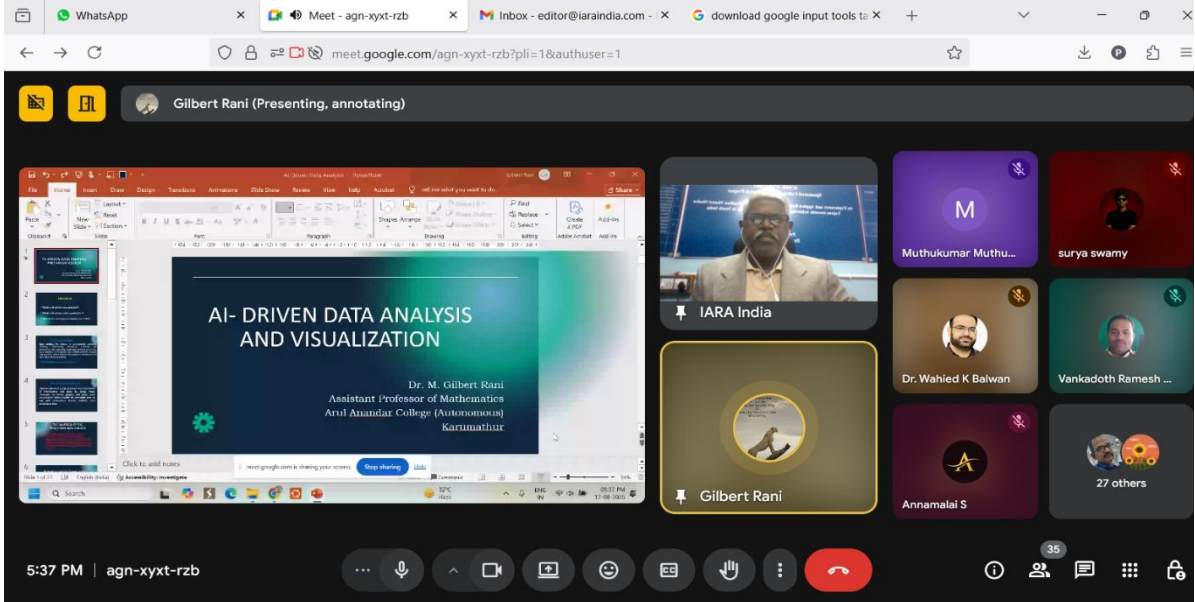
WhatsApp
Meet - agn-xyxt-rzb
Inbox - editor@iaraindia.com -
download google input tools ta
meet.google.com/agn-xyxt-rzb?pli=1&authuser=1

Gilbert Rani (Presenting, annotating)

File Home Insert Draw Design Transitions Animations Slide Show Review View Help Acrobat Tell me what you want to do Share

AI- DRIVEN DATA ANALYSIS AND VISUALIZATION

Dr. M. Gilbert Rani
Assistant Professor of Mathematics
Arul Anandar College (Autonomous)
Karumathur

Click to add notes
meet.google.com is sharing your screen. Stop sharing Hide

IARA India
Gilbert Rani
M
Muthukumar Muthu...
surya swamy
Dr. Wahied K Balwan
Vankadoth Ramesh ...
Annamalai S
27 others

5:37 PM | agn-xyxt-rzb
35